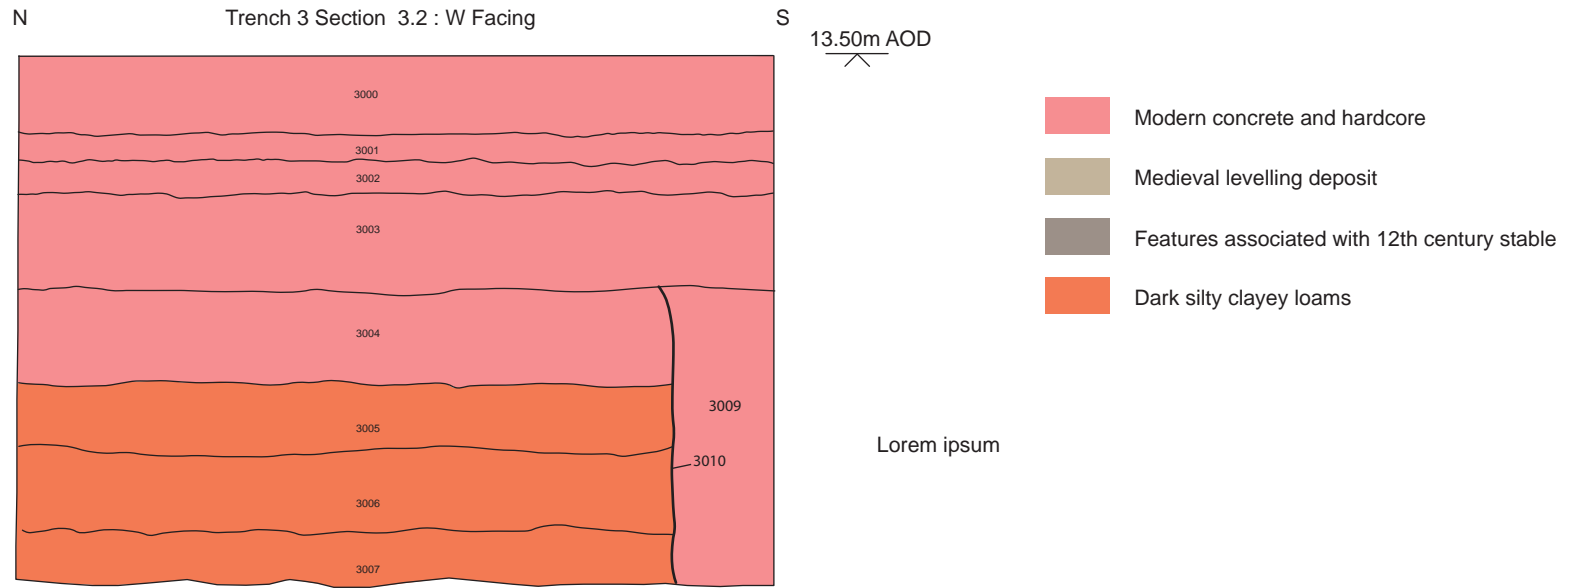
N Trench 3 Section 3.2 : W Facing S

13.50m AOD

3000

3001

3002

3003

3004

3005

3006

3007

3009

3010

Modern concrete and hardcore

Medieval levelling deposit

Features associated with 12th century stable

Dark silty clayey loams

Lorem ipsum